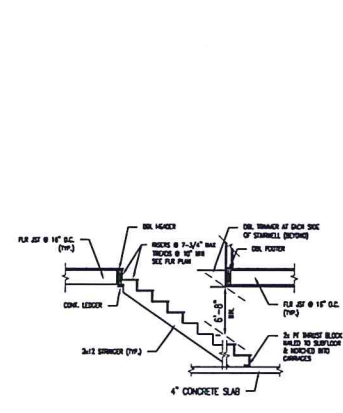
FLR JST @ 16" O.C. (TYP.)

DBL HEADER

RISERS @ 7-3/4" MAX
TREADS @ 10" MIN
SEE FLR PLAN

DBL TRIMMER AT EACH SIDE OF STAIRWELL (BEYOND)

DBL FOOTER

CONT. LEDGER

6'-8" MIN.

FLR JST @ 16" O.C. (TYP.)

2x12 STRINGER (TYP.)

2x PT THRUST BLOCK NAILED TO SUBFLOOR & NOTCHED INTO CARRIAGES

4" CONCRETE SLAB